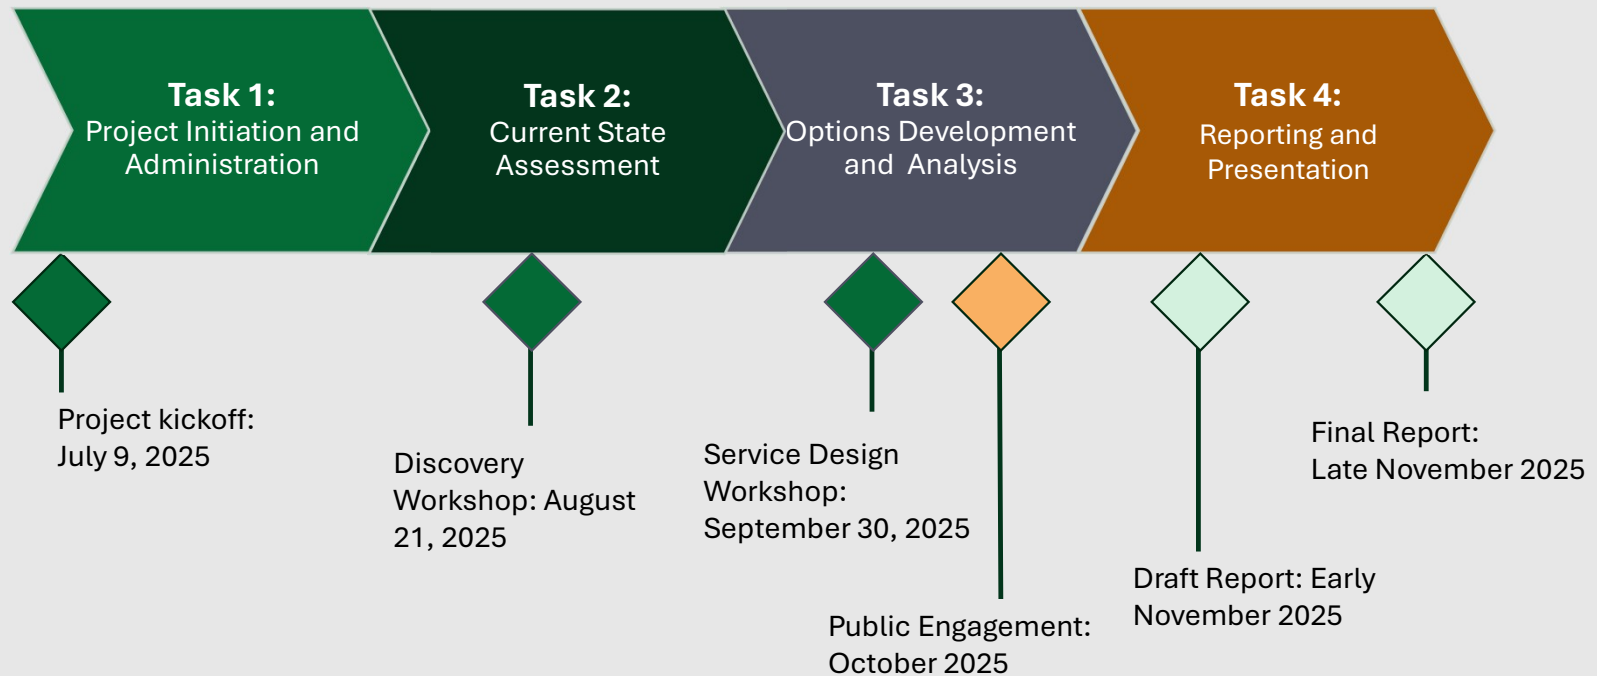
Task 1:
Project Initiation and Administration

Task 2:
Current State Assessment

Task 3:
Options Development and Analysis

Task 4:
Reporting and Presentation

Project kickoff: July 9, 2025

Discovery Workshop: August 21, 2025

Service Design Workshop: September 30, 2025

Public Engagement: October 2025

Draft Report: Early November 2025

Final Report: Late November 2025